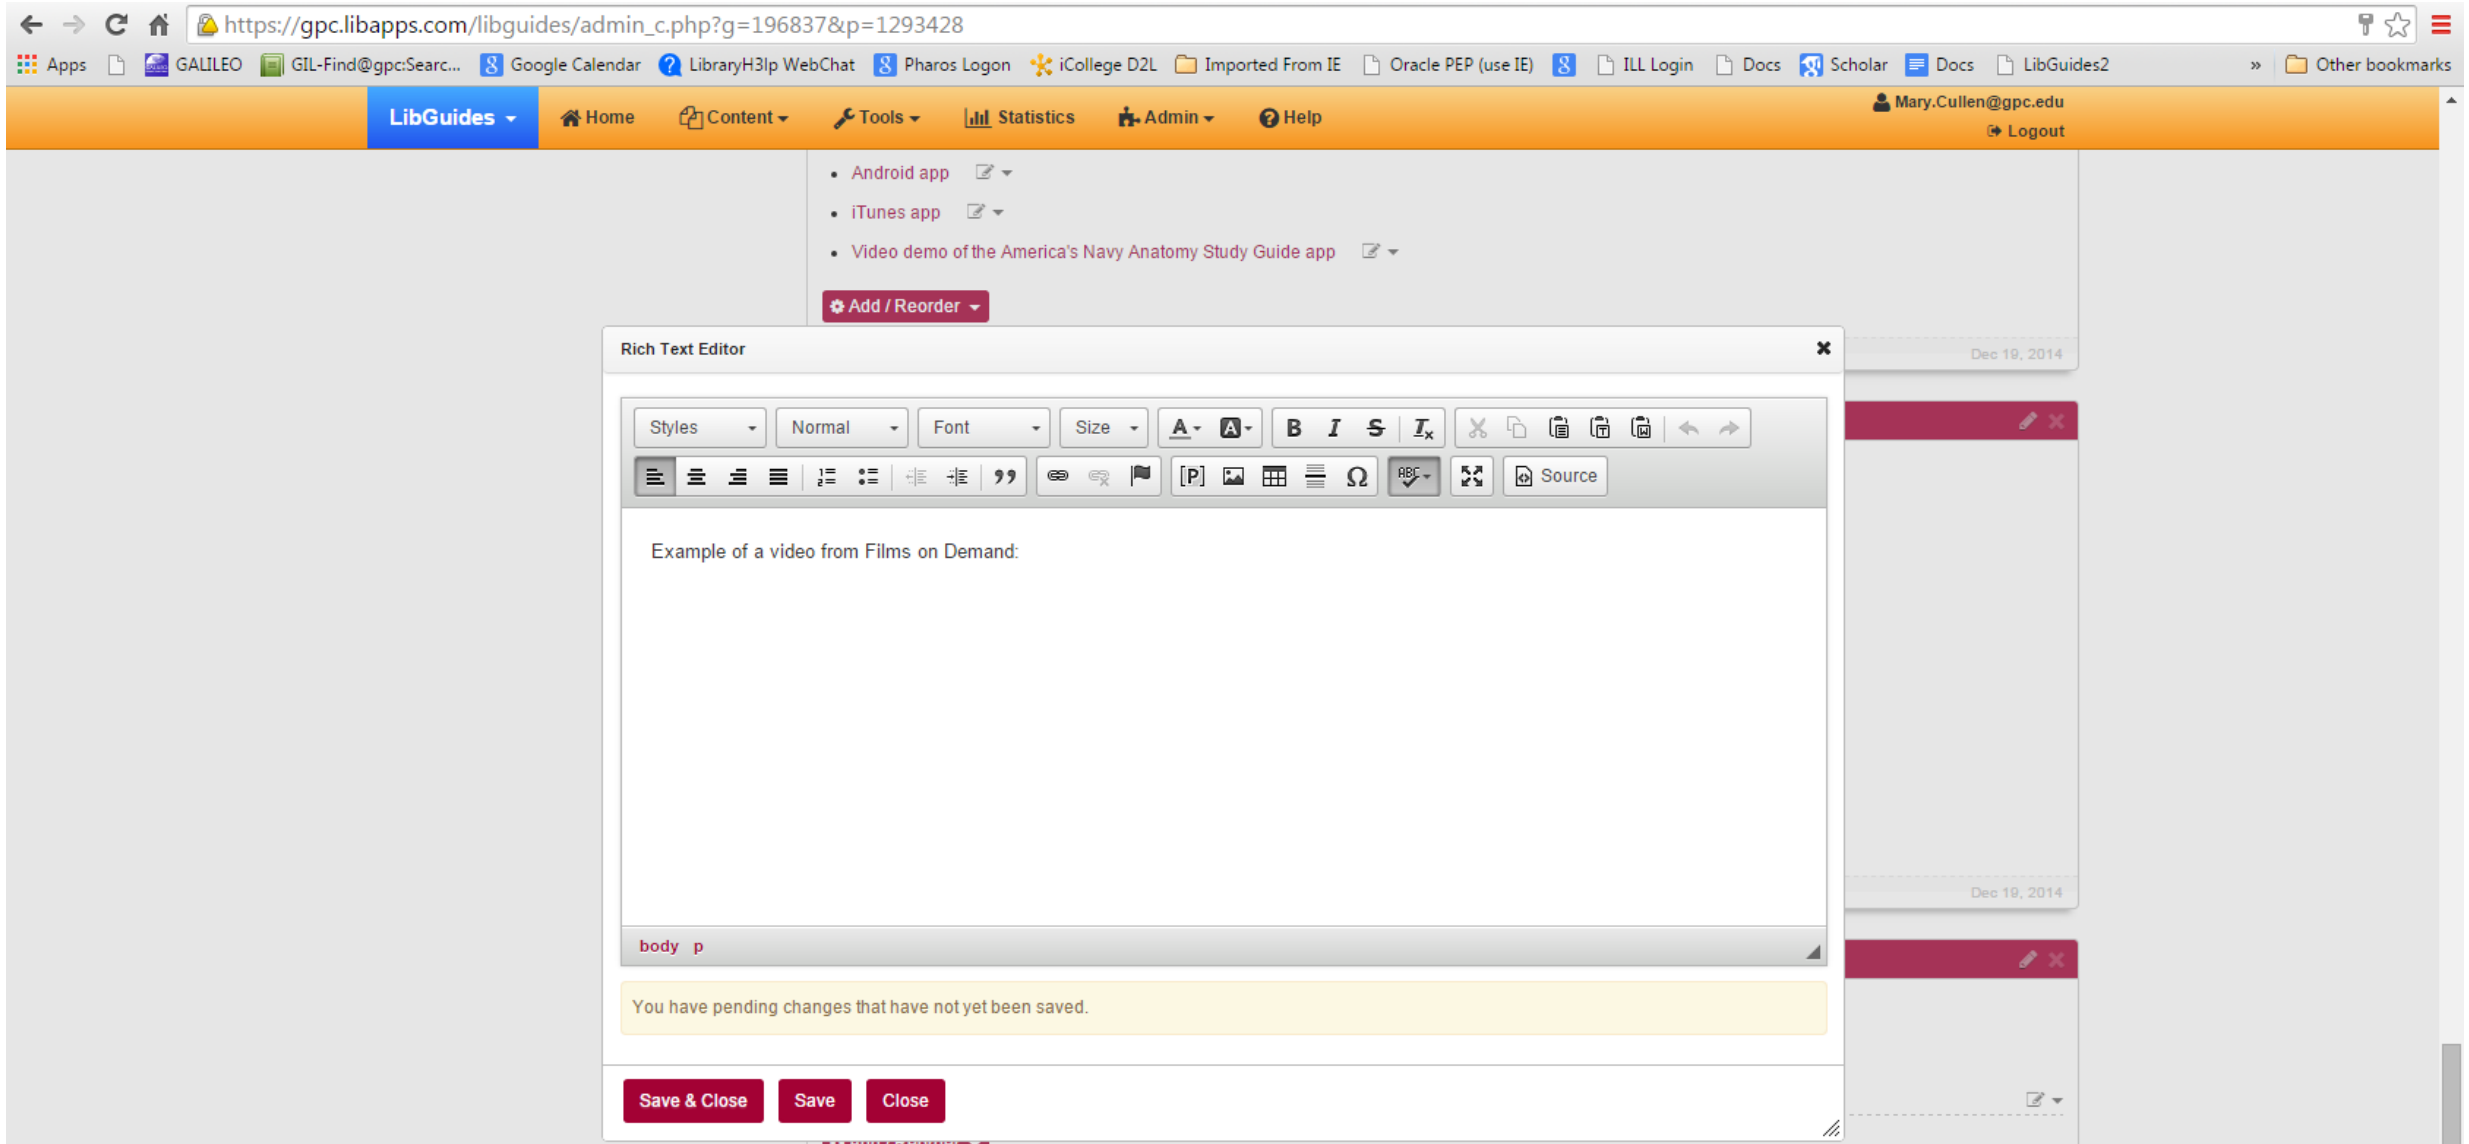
https://gpc.libapps.com/libguides/admin_c.php?g=196837&p=1293428

Apps GALILEO GIL-Find@gpc:Searc... Google Calendar LibraryH3lp WebChat Pharos Logon iCollege D2L Imported From IE Oracle PEP (use IE) ILL Login Docs Scholar Docs LibGuides2 » Other bookmarks

LibGuides Home Content Tools Statistics Admin Help Mary.Cullen@gpc.edu Logout

- Android app
- iTunes app
- Video demo of the America's Navy Anatomy Study Guide app

Add / Reorder

Dec 19, 2014

Rich Text Editor

Styles Normal Font Size Source

Example of a video from Films on Demand:

body p

You have pending changes that have not yet been saved.

Save & Close Save Close

Dec 19, 2014